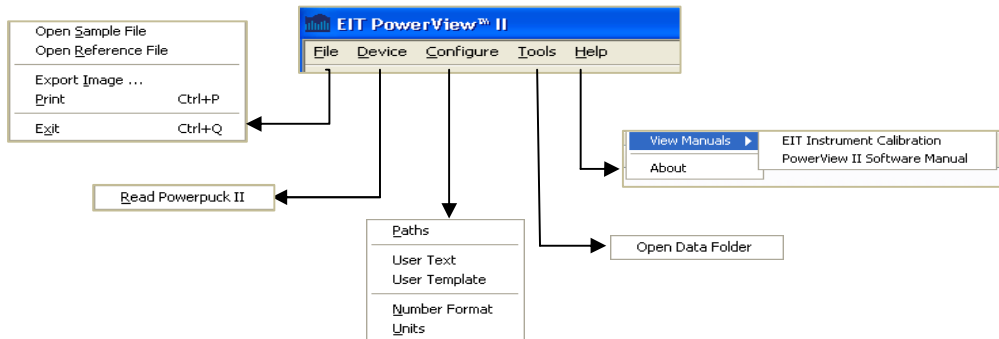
EIT PowerView℠ II

File Device Configure Tools Help

Open Sample File
Open Reference File

Export Image ...
Print Ctrl+P

Exit Ctrl+Q

Read Powerpuck II

Paths

User Text
User Template

Number Format
Units

Open Data Folder

View Manuals
About

EIT Instrument Calibration
PowerView II Software Manual